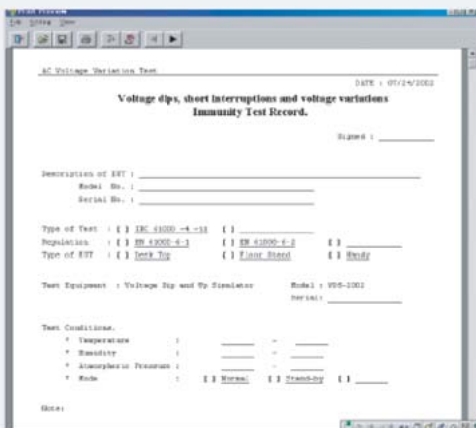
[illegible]

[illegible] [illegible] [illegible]

AC Voltage Variation Test

DATE : 07/24/2002

Voltage dips, short interruptions and voltage variations Immunity Test Record.

Signed : ________

Description of EUT : ________
Model No. : ________
Serial No. : ________

Type of Test : [ ] IEC 61000 -4 -11 [ ] ________
Regulation : [ ] EN 61000-6-1 [ ] EN 61000-6-2 [ ] ________
Type of EUT : [ ] Desk Top [ ] Floor Stand [ ] Handy

Test Equipment : Voltage Dip and Up Simulator Model : VDS-2002
Serial: ________

Test Conditions.
* Temperature : ______ ~ ______
* Humidity : ______ ~ ______
* Atmospheric Pressure : ______ ~ ______
* Mode : [ ] Normal [ ] Stand-by [ ] ______

Note: